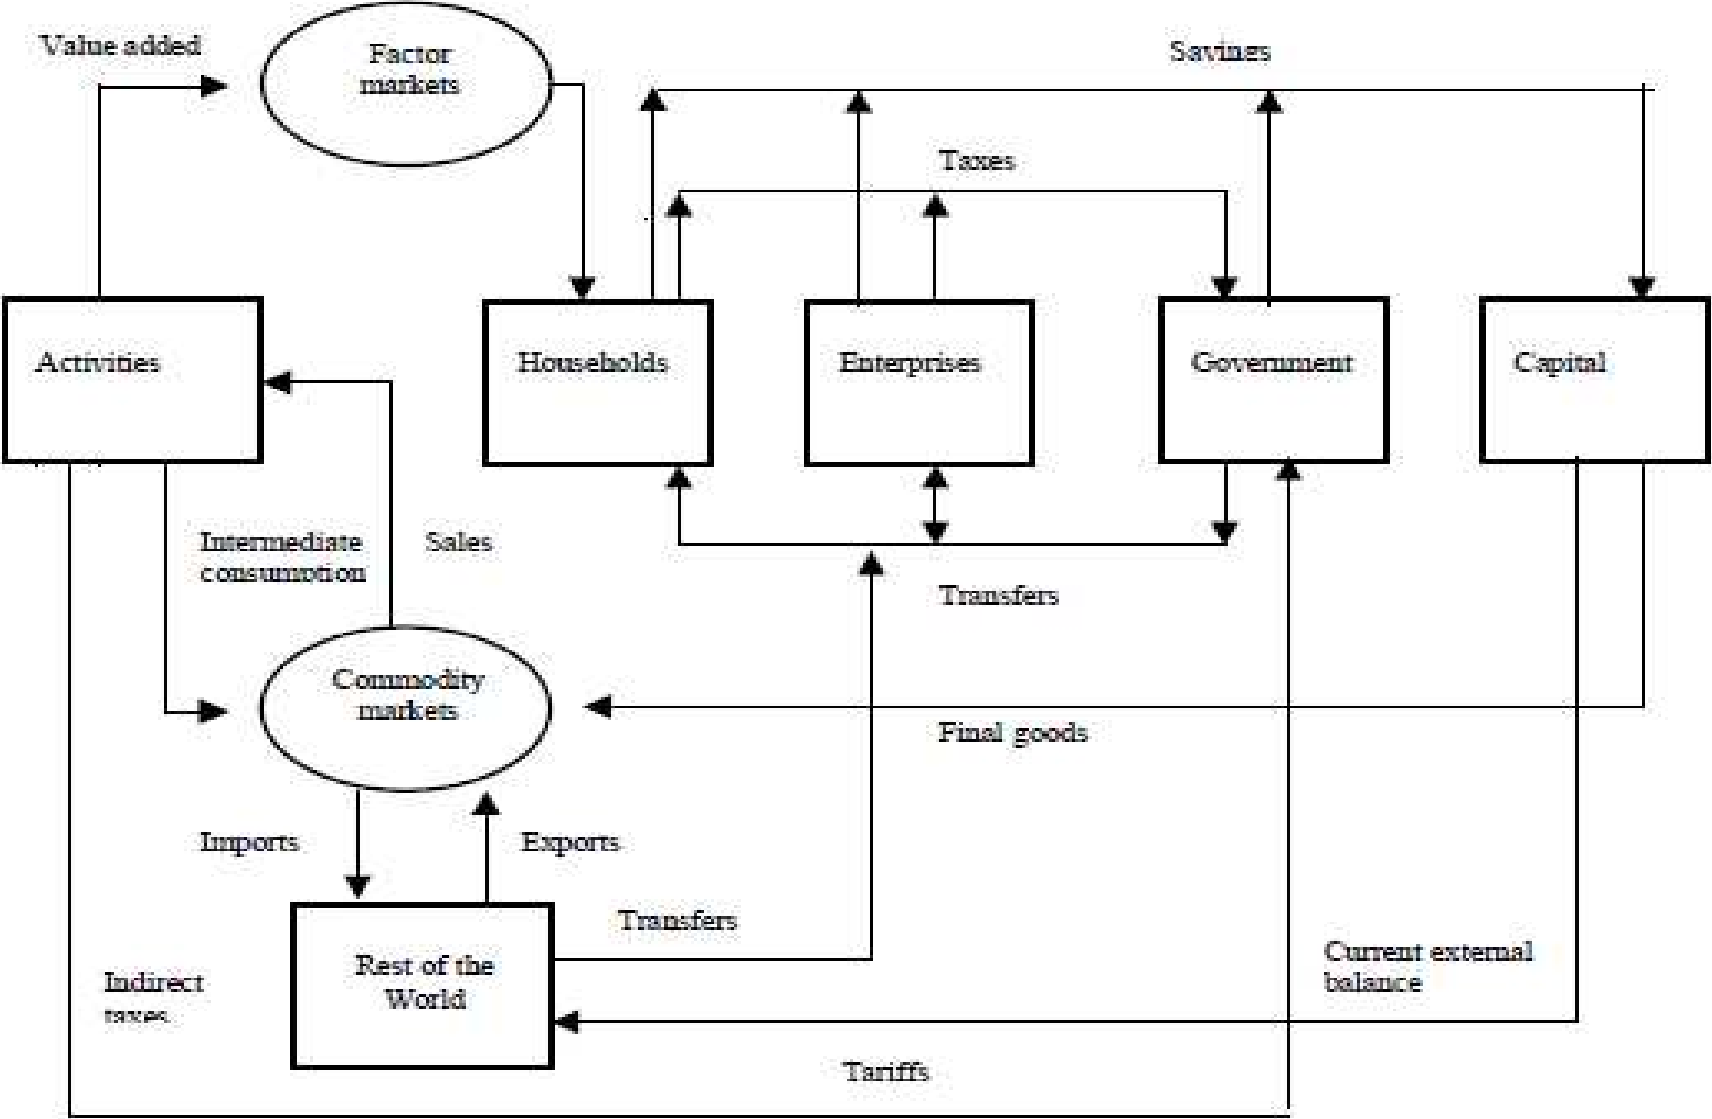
Value added

Factor markets

Savings

Taxes

Activities

Households

Enterprises

Government

Capital

Intermediate consumption

Sales

Transfers

Commodity markets

Final goods

Imports

Exports

Rest of the World

Transfers

Current external balance

Indirect taxes

Tariffs